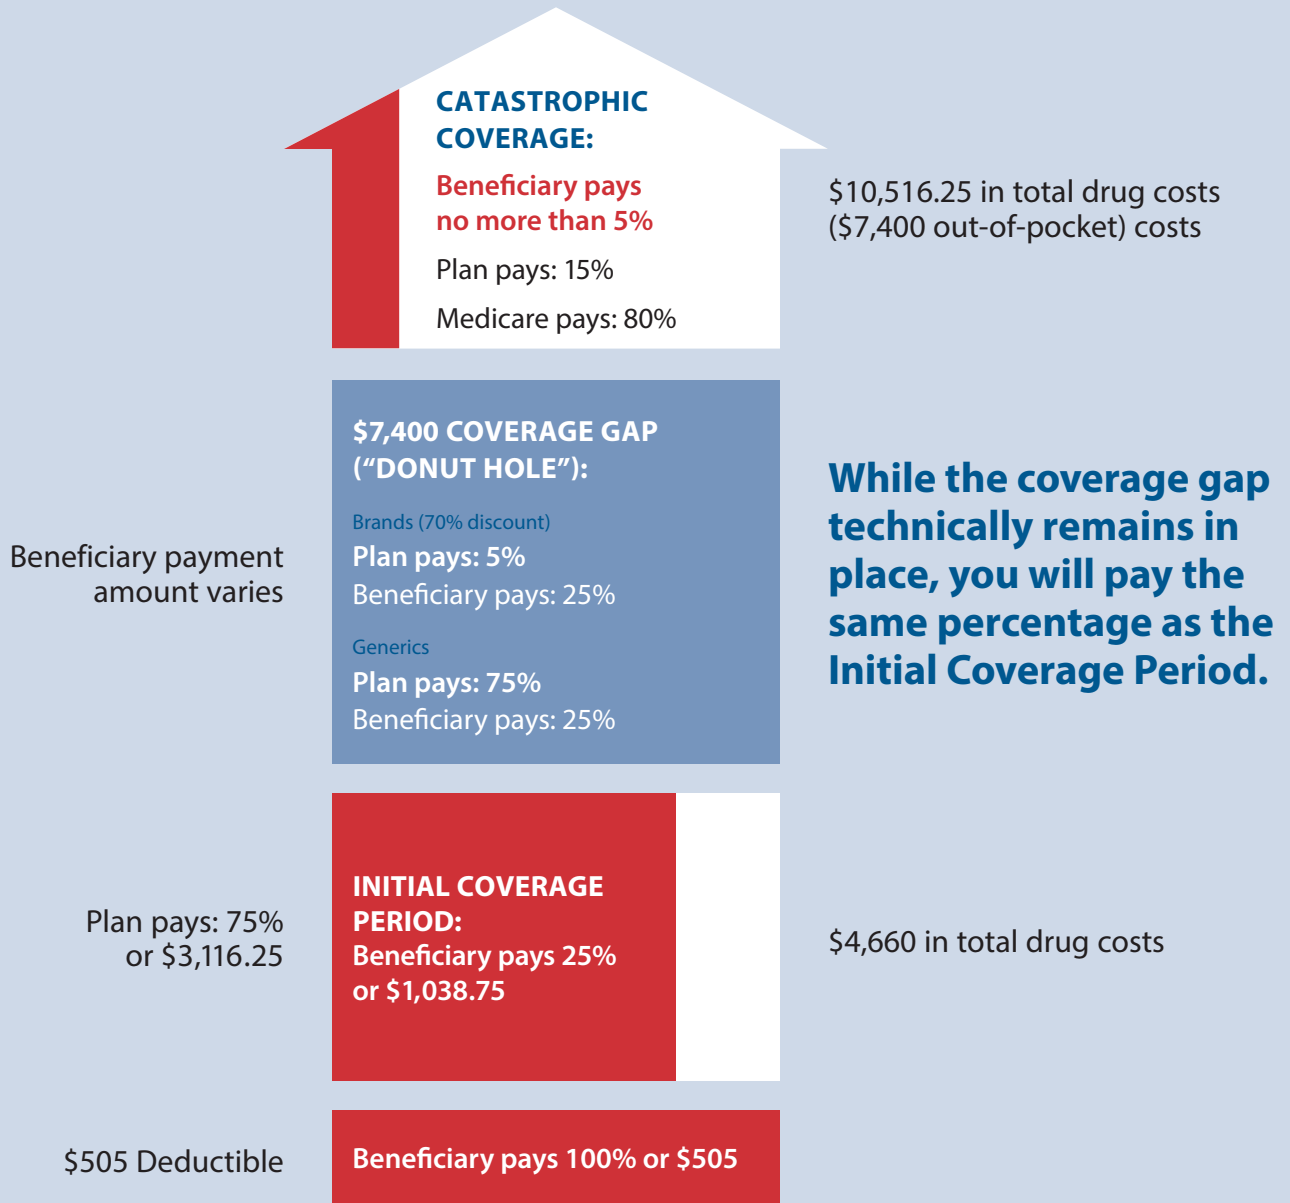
CATASTROPHIC COVERAGE:

Beneficiary pays no more than 5%

Plan pays: 15%

Medicare pays: 80%

$10,516.25 in total drug costs ($7,400 out-of-pocket) costs

$7,400 COVERAGE GAP ("DONUT HOLE"):

Brands (70% discount)

Plan pays: 5%

Beneficiary pays: 25%

Generics

Plan pays: 75%

Beneficiary pays: 25%

Beneficiary payment amount varies

While the coverage gap technically remains in place, you will pay the same percentage as the Initial Coverage Period.

Plan pays: 75% or $3,116.25

INITIAL COVERAGE PERIOD:

Beneficiary pays 25% or $1,038.75

$4,660 in total drug costs

$505 Deductible

Beneficiary pays 100% or $505